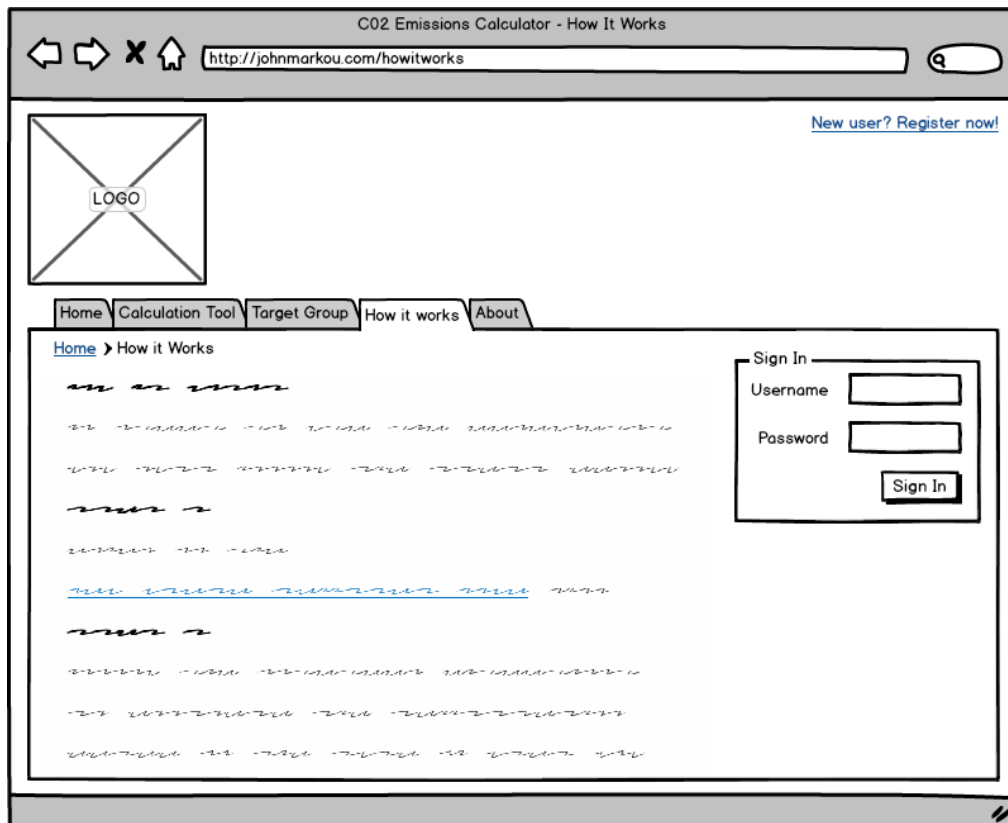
C02 Emissions Calculator - How It Works

http://johnmarkou.com/howitworks

LOGO

New user? Register now!

Home | Calculation Tool | Target Group | How it works | About

Home > How it Works

Sign In

Username

Password

Sign In